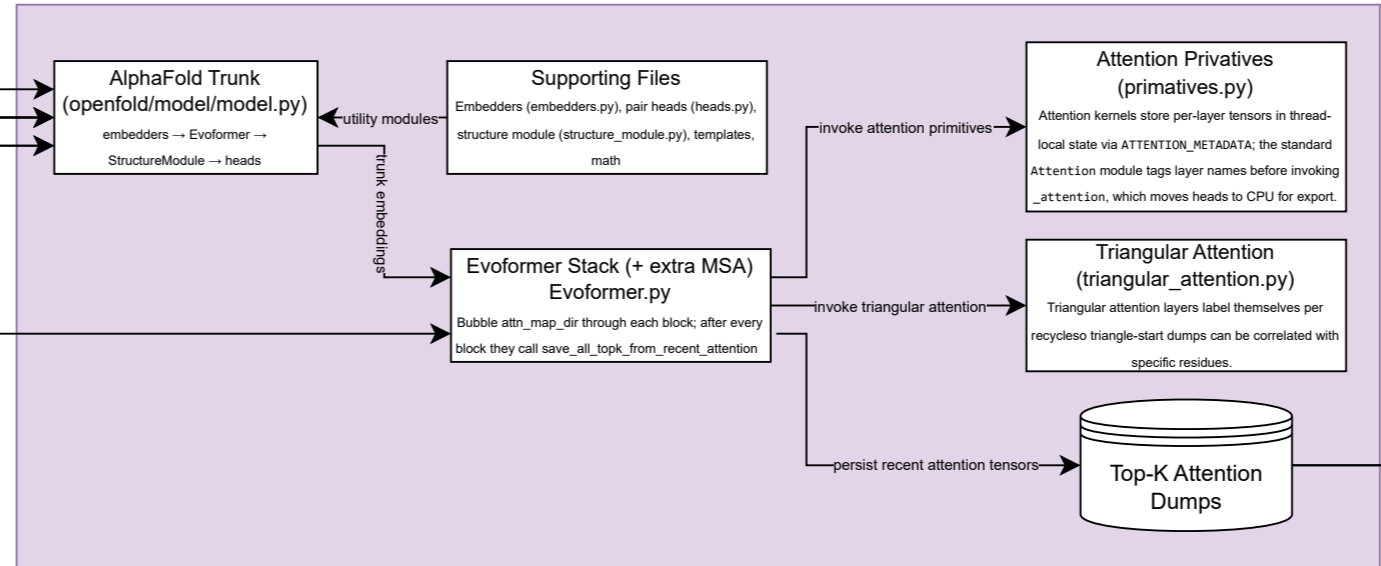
AlphaFold Trunk
(openfold/model/model.py)

embedders → Evoformer → StructureModule → heads

utility modules

Supporting Files

Embedders (embedders.py), pair heads (heads.py), structure module (structure_module.py), templates, math

trunk embeddings

Evoformer Stack (+ extra MSA)
Evoformer.py

Bubble attn_map_dir through each block; after every block they call save_all_topk_from_recent_attention

invoke attention primitives

Attention Privatives
(primatives.py)

Attention kernels store per-layer tensors in thread-local state via ATTENTION_METADATA; the standard Attention module tags layer names before invoking _attention, which moves heads to CPU for export.

invoke triangular attention

Triangular Attention
(triangular_attention.py)

Triangular attention layers label themselves per recycleso triangle-start dumps can be correlated with specific residues.

persist recent attention tensors

Top-K Attention
Dumps